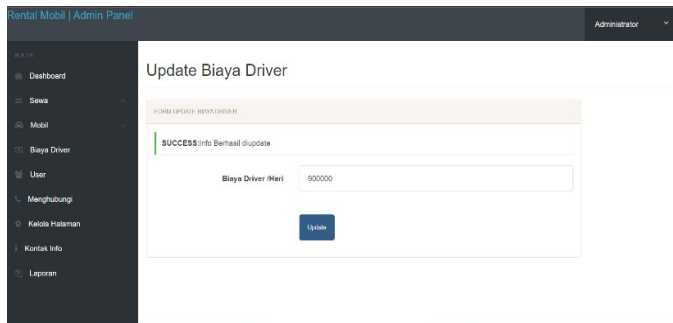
Rental Mobil | Admin Panel

Administrator

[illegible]

Dashboard

Sewa

Mobil

Biaya Driver

User

Menghubungi

Kelola Halaman

Kontak Info

Laporan

Update Biaya Driver

FORM UPDATE BIAYA DRIVER

SUCCESS:Info Berhasil diupdate

Biaya Driver /Hari

900000

Update